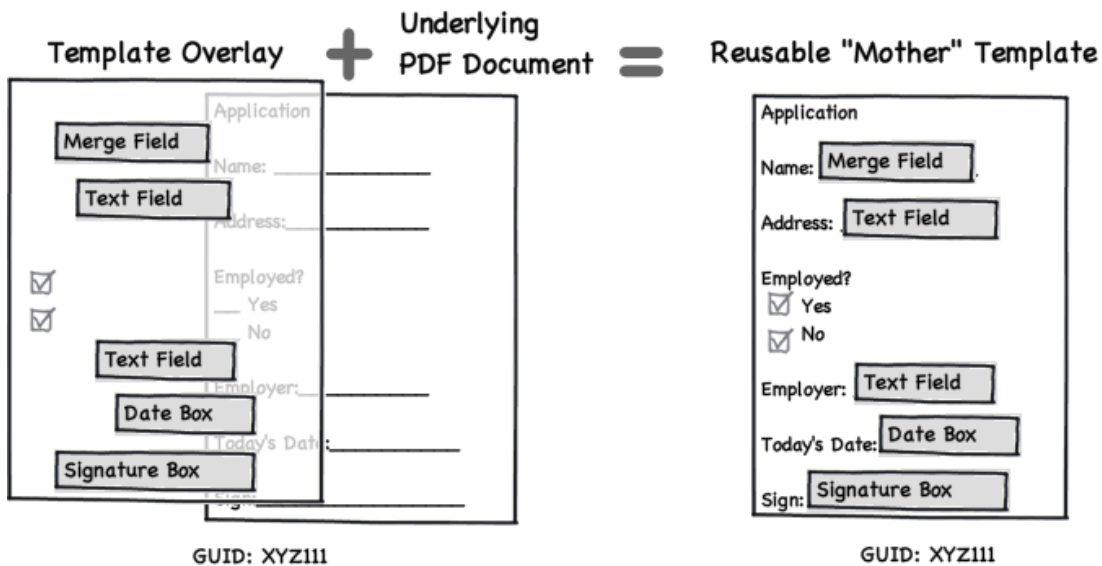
Template Overlay + Underlying PDF Document = Reusable "Mother" Template

Merge Field
Text Field
☑
☑
Text Field
Date Box
Signature Box

Application
Name:
Address:
Employed?
___ Yes
___ No
Employer:
Today's Date:
Sign:

GUID: XYZ111

Application
Name: Merge Field
Address: Text Field
Employed?
☑ Yes
☑ No
Employer: Text Field
Today's Date: Date Box
Sign: Signature Box

GUID: XYZ111